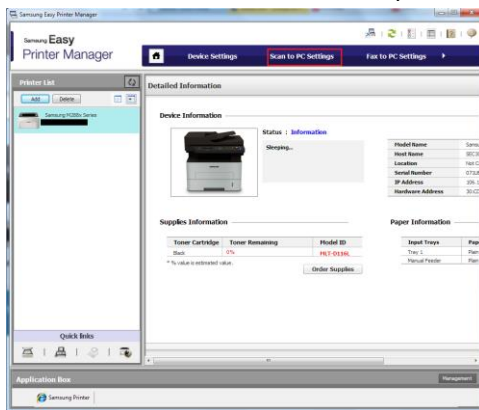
Samsung Easy Printer Manager

Samsung Easy
Printer Manager

Device Settings
Scan to PC Settings
Fax to PC Settings

Printer List
Add
Delete
Samsung M288x Series

Detailed Information

Device Information

Status : Information
Sleeping...

| Model Name | Sams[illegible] |
|---|---|
| Host Name | SEC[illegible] |
| Location | Not C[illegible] |
| Serial Number | 073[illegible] |
| IP Address | 105.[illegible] |
| Hardware Address | 30:C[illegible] |

Supplies Information

| Toner Cartridge | Toner Remaining | Model ID |
|---|---|---|
| Black | 0% | MLT-D116L |

* % value is estimated value.

Order Supplies

Paper Information

| Input Trays | Pap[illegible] |
|---|---|
| Tray 1 | Plain |
| Manual Feeder | Plain |

Quick links

Application Box
Management
Samsung Printer